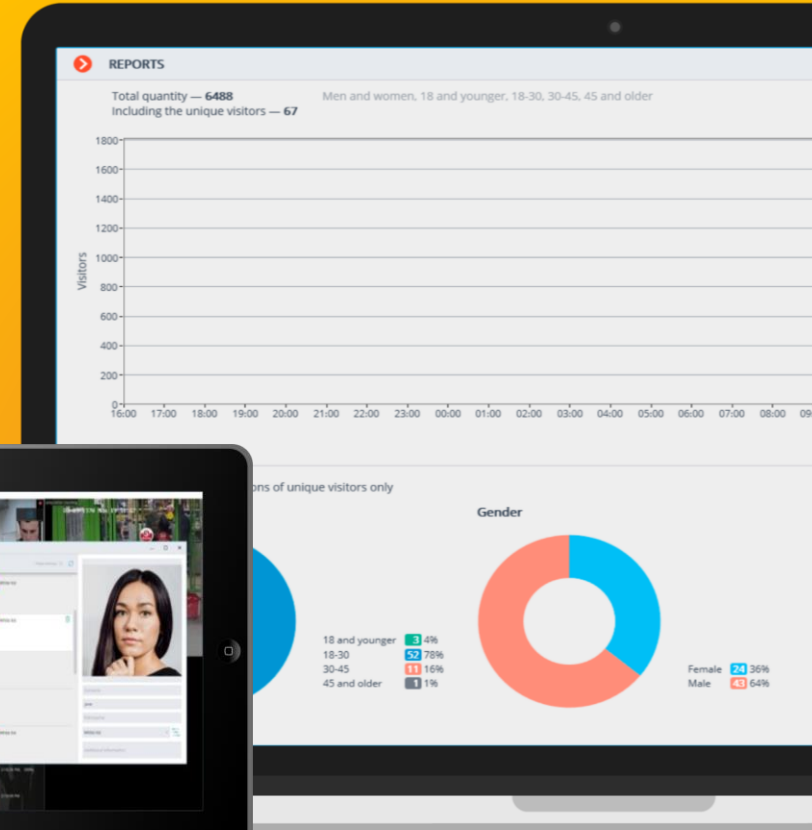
REPORTS

Total quantity — **6488**
Including the unique visitors — **67**

Men and women, 18 and younger, 18-30, 30-45, 45 and older

Visitors

1800
1600
1400
1200
1000
800
600
400
200
0

16:00 17:00 18:00 19:00 20:00 21:00 22:00 23:00 00:00 01:00 02:00 03:00 04:00 05:00 06:00 07:00 08:00 09

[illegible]ons of unique visitors only

Gender

18 and younger 3 4%
18-30 52 78%
30-45 11 16%
45 and older 1 1%

Female 24 36%
Male 43 64%